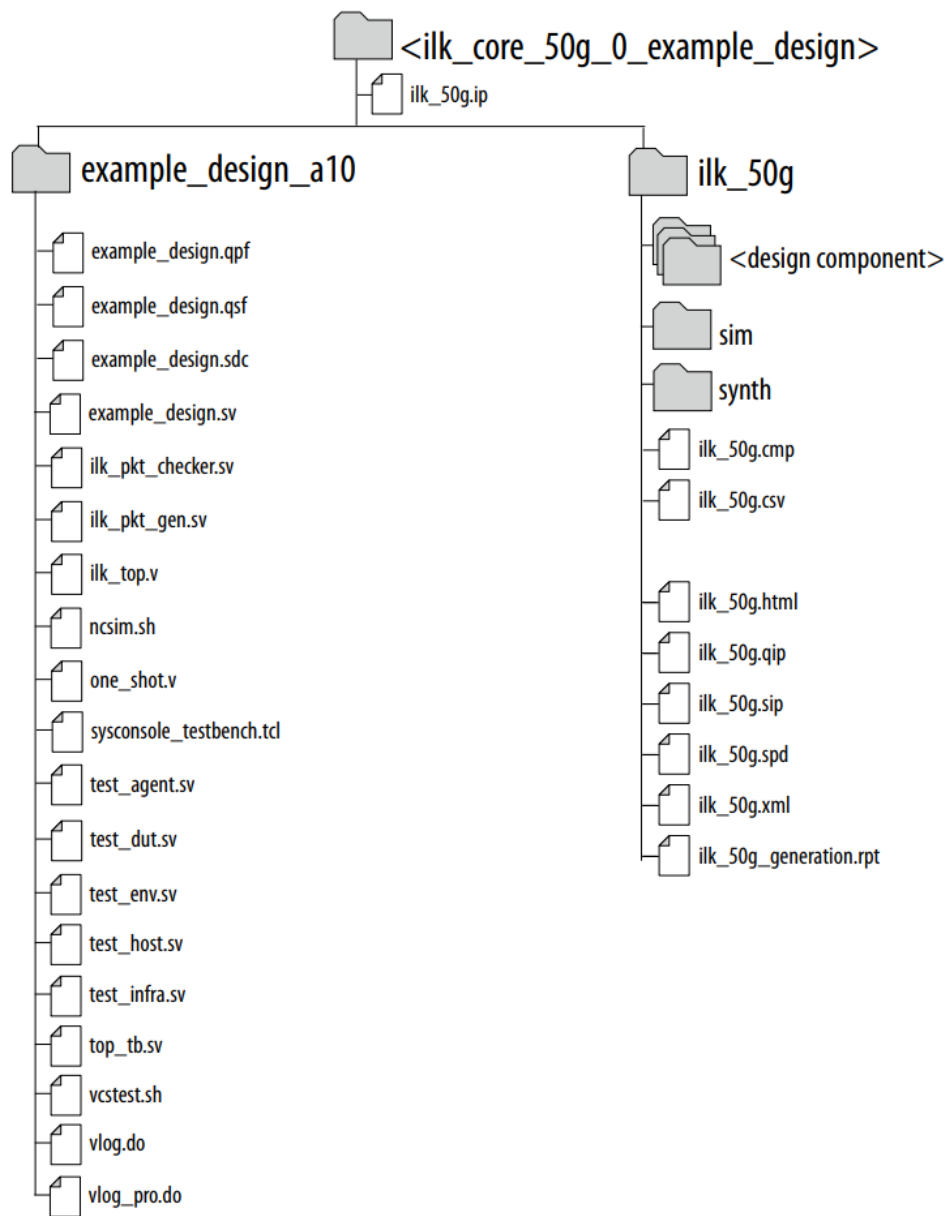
<ilk_core_50g_0_example_design>

ilk_50g.ip

example_design_a10

example_design.qpf

example_design.qsf

example_design.sdc

example_design.sv

ilk_pkt_checker.sv

ilk_pkt_gen.sv

ilk_top.v

ncsim.sh

one_shot.v

sysconsole_testbench.tcl

test_agent.sv

test_dut.sv

test_env.sv

test_host.sv

test_infra.sv

top_tb.sv

vcstest.sh

vlog.do

vlog_pro.do

ilk_50g

<design component>

sim

synth

ilk_50g.cmp

ilk_50g.csv

ilk_50g.html

ilk_50g.qip

ilk_50g.sip

ilk_50g.spd

ilk_50g.xml

ilk_50g_generation.rpt